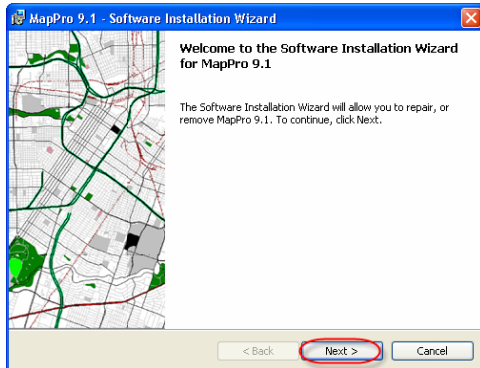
MapPro 9.1 - Software Installation Wizard

Welcome to the Software Installation Wizard for MapPro 9.1

The Software Installation Wizard will allow you to repair, or remove MapPro 9.1. To continue, click Next.

< Back

Next >

Cancel